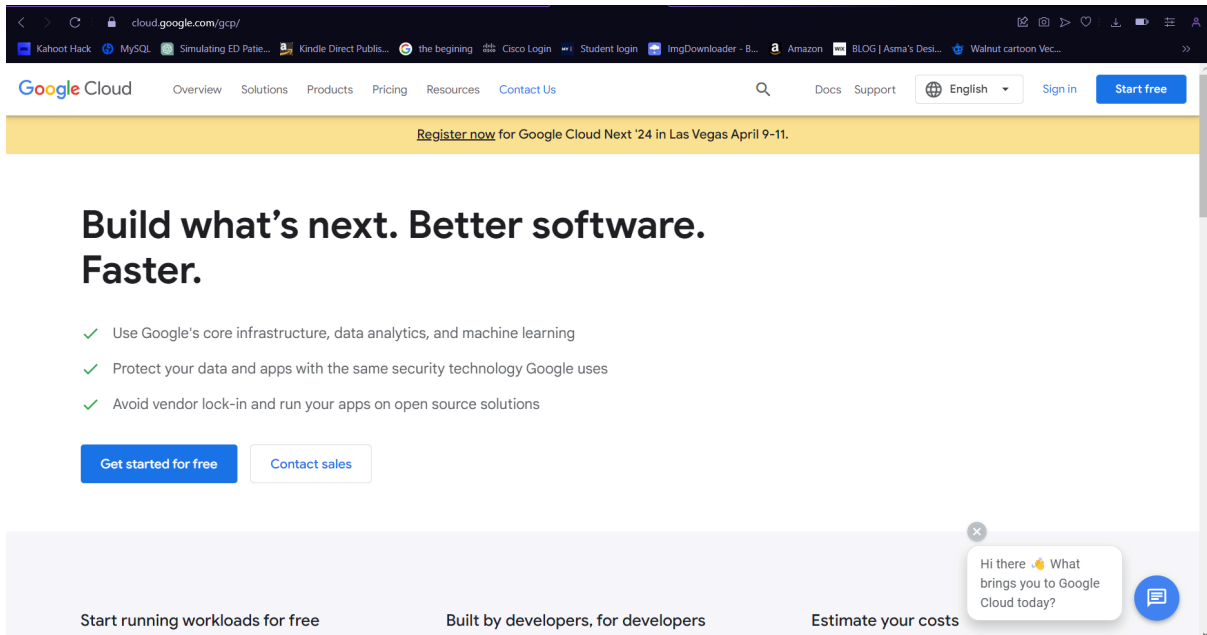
cloud.google.com/gcp/

Kahoot Hack MySQL Simulating ED Patie... Kindle Direct Publis... the begining Cisco Login Student login ImgDownloader - B... Amazon BLOG | Asma's Desi... Walnut cartoon Vec...

Google Cloud Overview Solutions Products Pricing Resources Contact Us Docs Support English Sign in Start free

Register now for Google Cloud Next '24 in Las Vegas April 9-11.

Build what's next. Better software. Faster.

Use Google's core infrastructure, data analytics, and machine learning

Protect your data and apps with the same security technology Google uses

Avoid vendor lock-in and run your apps on open source solutions

Get started for free

Contact sales

Hi there 👋 What brings you to Google Cloud today?

Start running workloads for free

Built by developers, for developers

Estimate your costs